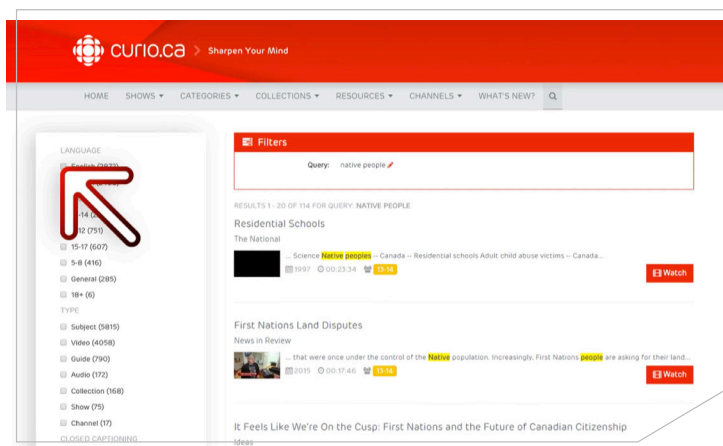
curio.ca > Sharpen Your Mind

HOME SHOWS ▾ CATEGORIES ▾ COLLECTIONS ▾ RESOURCES ▾ CHANNELS ▾ WHAT'S NEW?

LANGUAGE
English (3073)
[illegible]
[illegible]-14 (2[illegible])
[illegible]12 (751)
15-17 (607)
5-8 (416)
General (285)
18+ (6)
TYPE
Subject (5815)
Video (4058)
Guide (790)
Audio (172)
Collection (168)
Show (75)
Channel (17)
CLOSED CAPTIONING

Filters

Query: native people

RESULTS 1 - 20 OF 114 FOR QUERY: NATIVE PEOPLE

Residential Schools
The National
... Science Native peoples -- Canada -- Residential schools Adult child abuse victims -- Canada...
1997 00:23:34 13-14
Watch

First Nations Land Disputes
News in Review
... that were once under the control of the Native population. Increasingly, First Nations people are asking for their land...
2015 00:17:46 13-14
Watch

It Feels Like We're On the Cusp: First Nations and the Future of Canadian Citizenship
Ideas